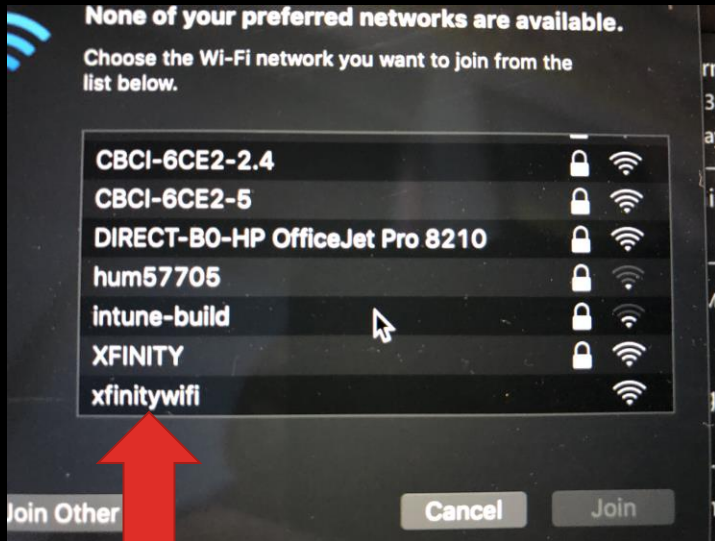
None of your preferred networks are available.

Choose the Wi-Fi network you want to join from the list below.

CBCI-6CE2-2.4
CBCI-6CE2-5
DIRECT-B0-HP OfficeJet Pro 8210
hum57705
intune-build
XFINITY
xfinitywifi

Join Other
Cancel
Join